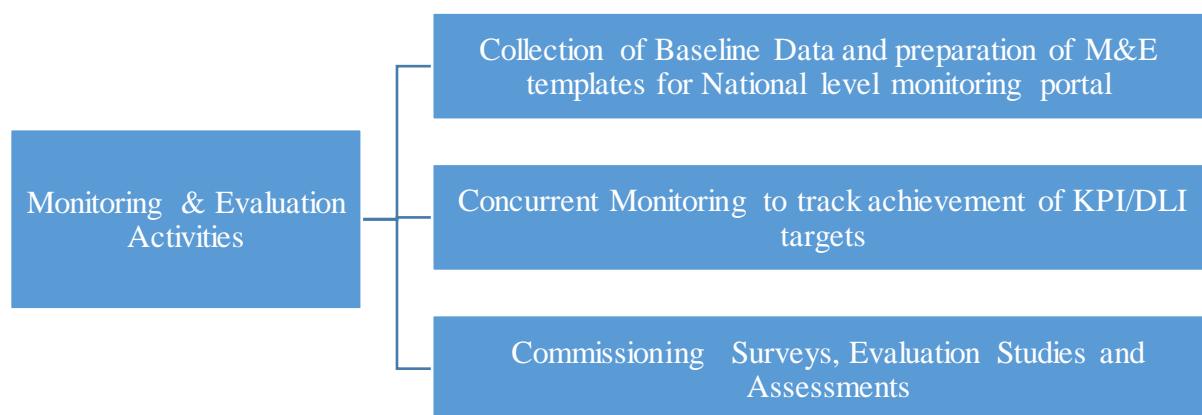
Monitoring & Evaluation Activities

Collection of Baseline Data and preparation of M&E templates for National level monitoring portal

Concurrent Monitoring to track achievement of KPI/DLI targets

Commissioning Surveys, Evaluation Studies and Assessments